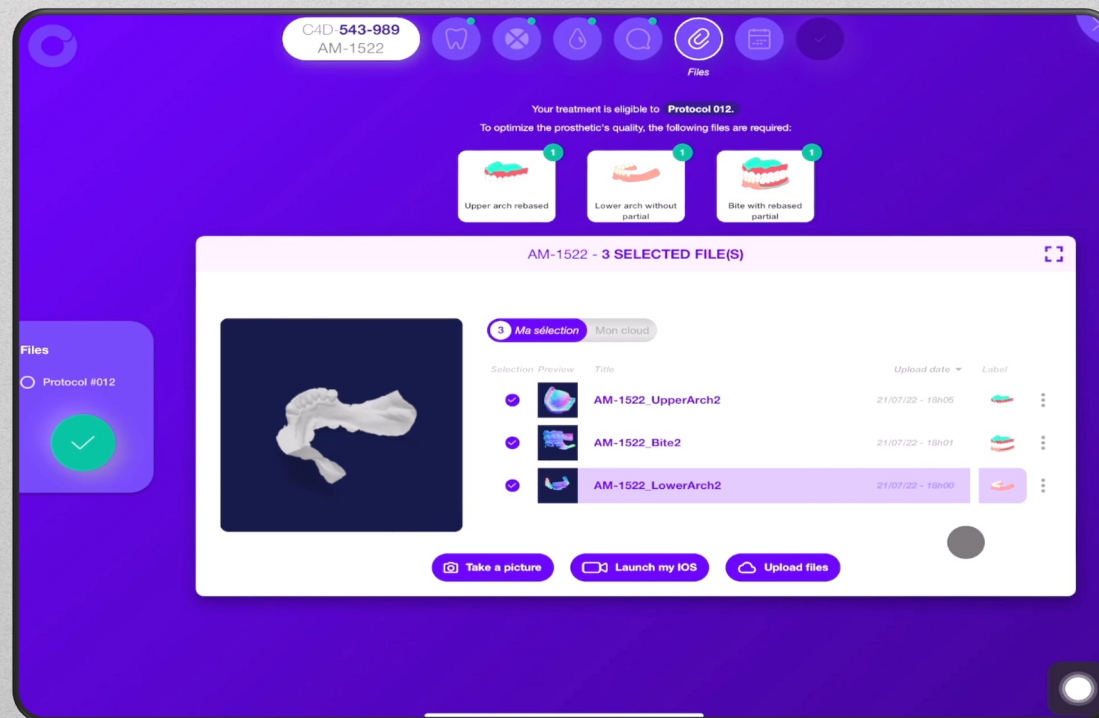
C4D-**543-989**
AM-1522

Files

Your treatment is eligible to Protocol 012.
To optimize the prosthetic's quality, the following files are required:

1
Upper arch rebased

1
Lower arch without partial

1
Bite with rebased partial

AM-1522 - 3 SELECTED FILE(S)

Files
Protocol #012

3 Ma sélection
Mon cloud

| Selection | Preview | Title | Upload date | Label |
|---|---|---|---|---|
| | | AM-1522_UpperArch2 | 21/07/22 - 18h05 | |
| | | AM-1522_Bite2 | 21/07/22 - 18h01 | |
| | | AM-1522_LowerArch2 | 21/07/22 - 18h00 | |

Take a picture
Launch my IOS
Upload files